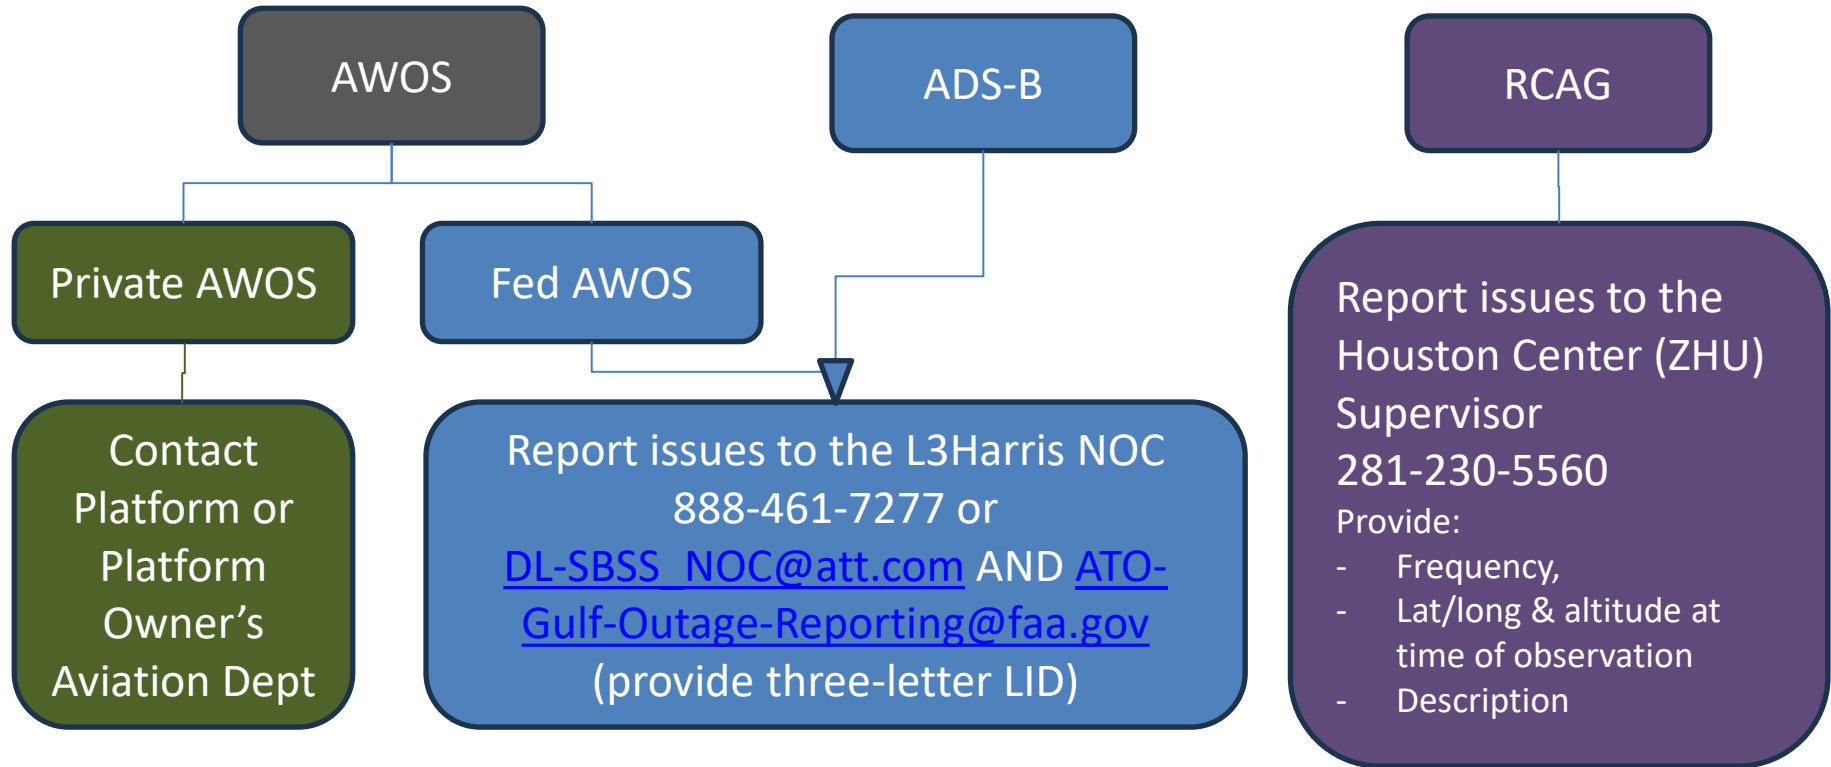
AWOS

ADS-B

RCAG

Private AWOS

Fed AWOS

Contact Platform or Platform Owner’s Aviation Dept

Report issues to the L3Harris NOC 888-461-7277 or DL-SBSS_NOC@att.com AND ATO-Gulf-Outage-Reporting@faa.gov (provide three-letter LID)

Report issues to the Houston Center (ZHU) Supervisor
281-230-5560
Provide:
- Frequency,
- Lat/long & altitude at time of observation
- Description